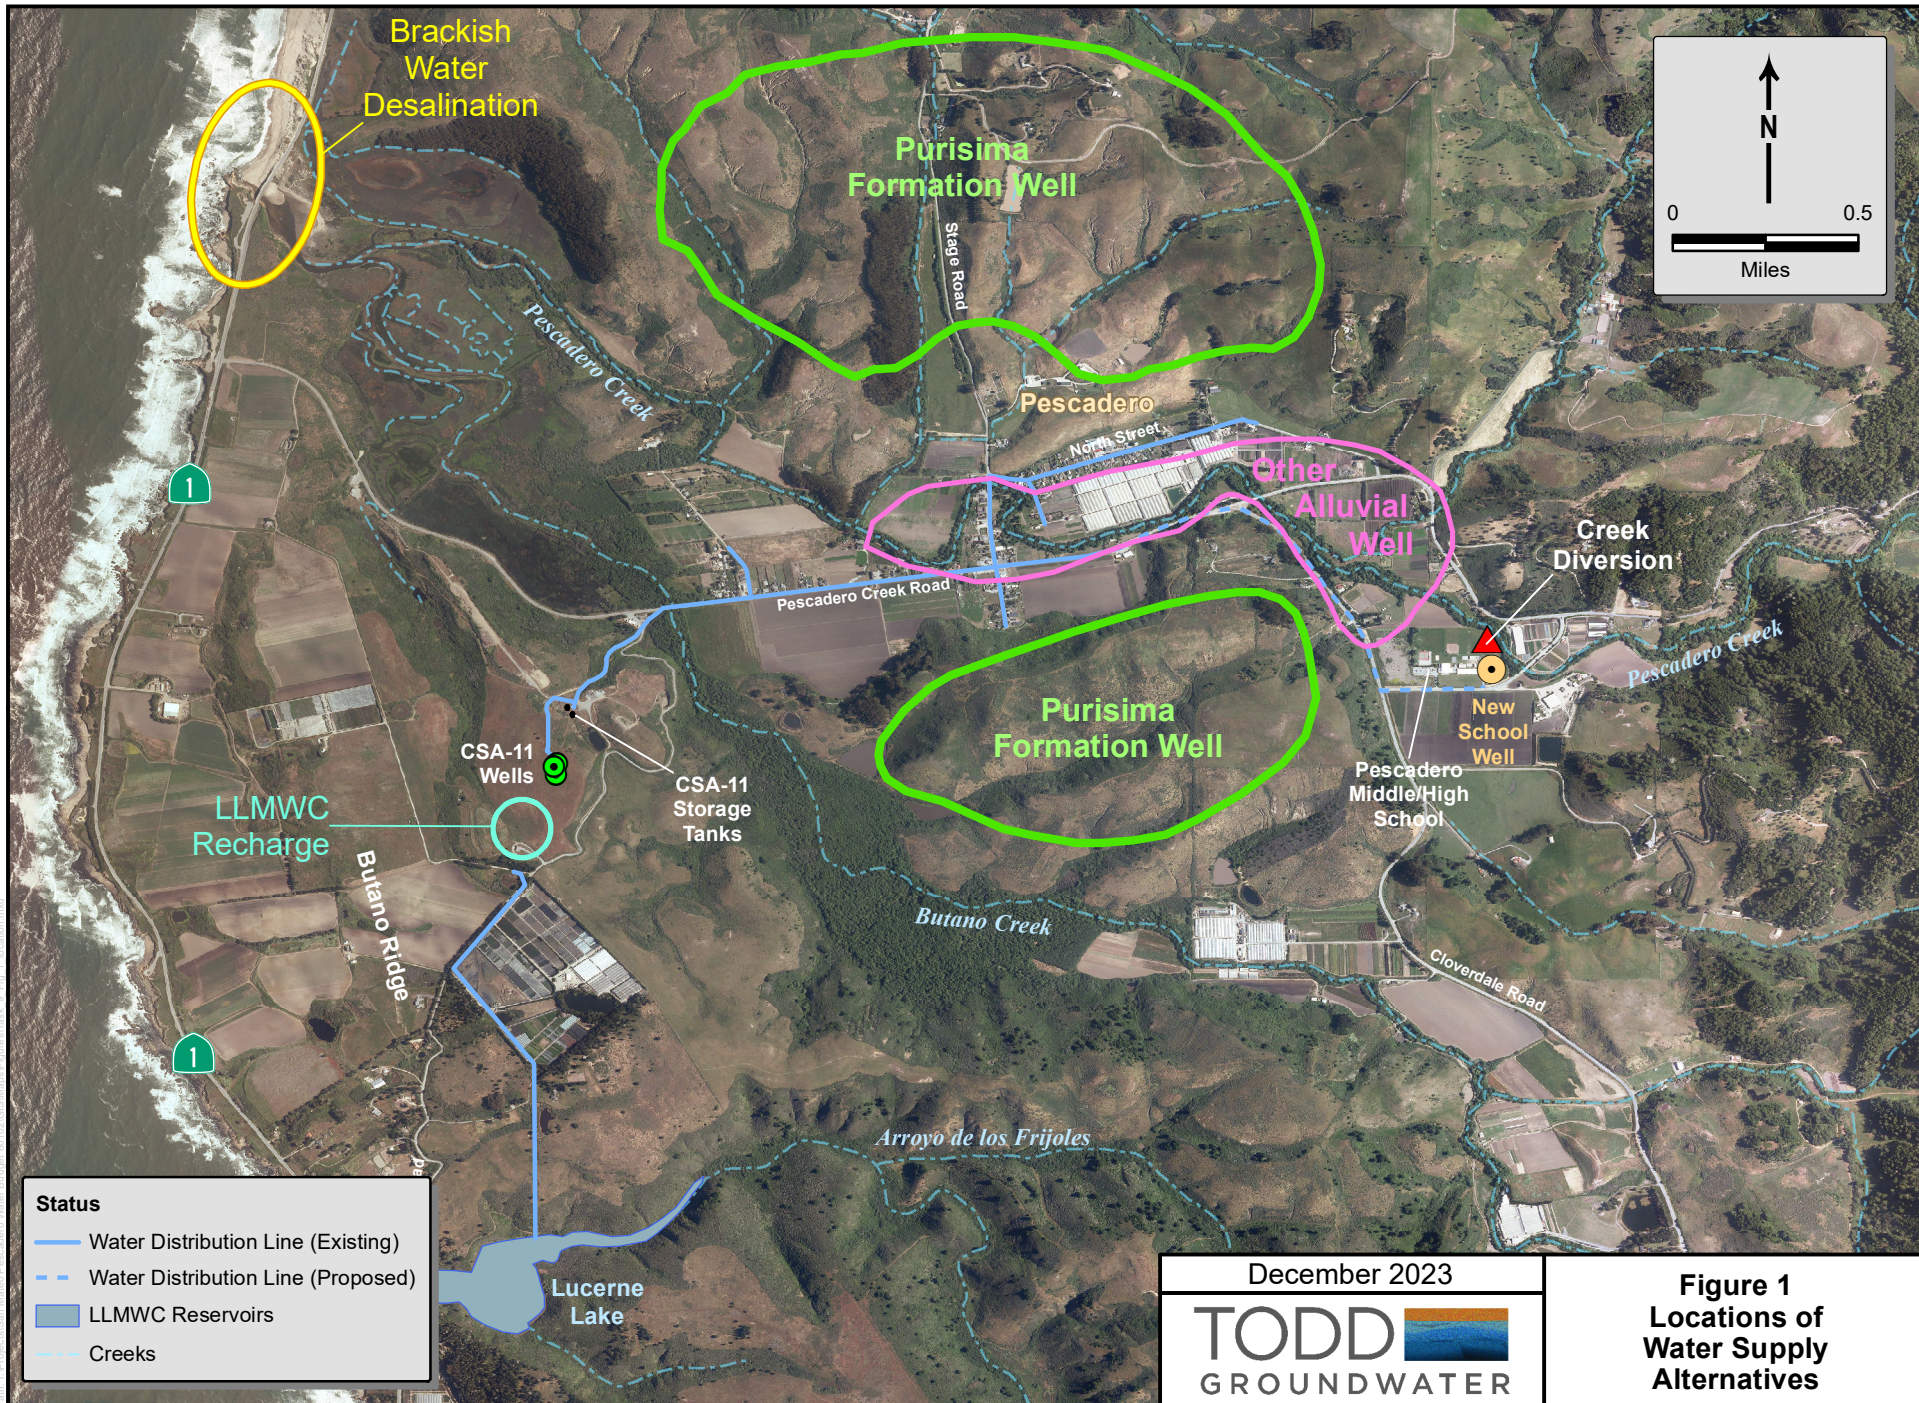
Brackish Water Desalination

Purisima Formation Well

Stage Road

N

0 0.5

Miles

Pescadero Creek

Pescadero

North Street

Other Alluvial Well

Creek Diversion

1

Pescadero Creek Road

Pescadero Creek

Purisima Formation Well

New School Well

CSA-11 Wells

CSA-11 Storage Tanks

Pescadero Middle/High School

LLMWC Recharge

Butano Ridge

Butano Creek

Cloverdale Road

1

Arroyo de los Frijoles

Status

Water Distribution Line (Existing)

Water Distribution Line (Proposed)

LLMWC Reservoirs

Creeks

Lucerne Lake

December 2023

TODD GROUNDWATER

Figure 1 Locations of Water Supply Alternatives